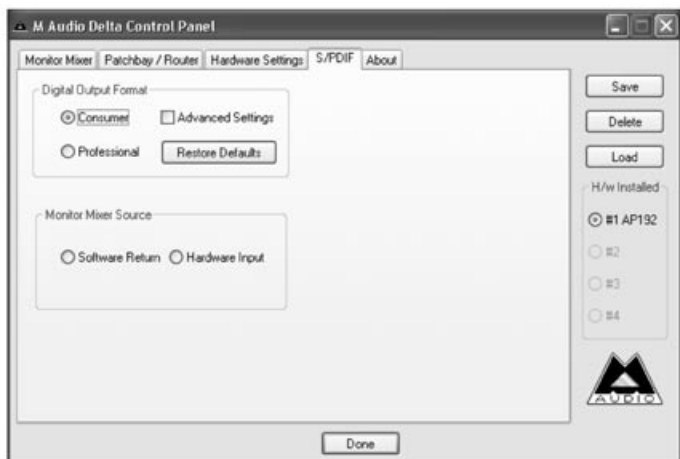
M Audio Delta Control Panel

Monitor Mixer | Patchbay / Router | Hardware Settings | S/PDIF | About

Digital Output Format

Consumer

Advanced Settings

Professional

Restore Defaults

Monitor Mixer Source

Software Return

Hardware Input

Save

Delete

Load

H/w Installed

#1 AP192

#2

#3

#4

AUDIO

Done